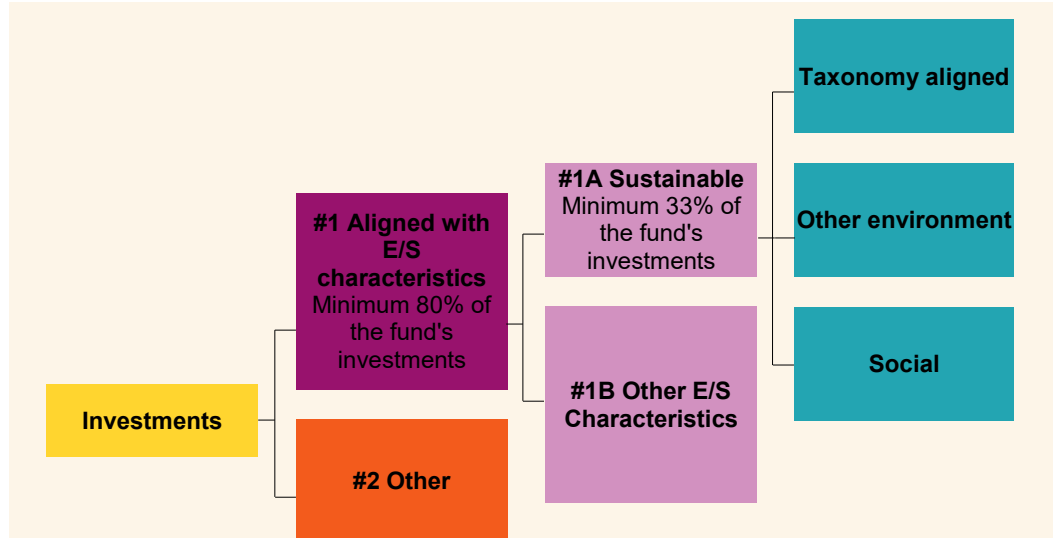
Investments

#1 Aligned with E/S characteristics
Minimum 80% of the fund's investments

#2 Other

#1A Sustainable
Minimum 33% of the fund's investments

#1B Other E/S Characteristics

Taxonomy aligned

Other environment

Social